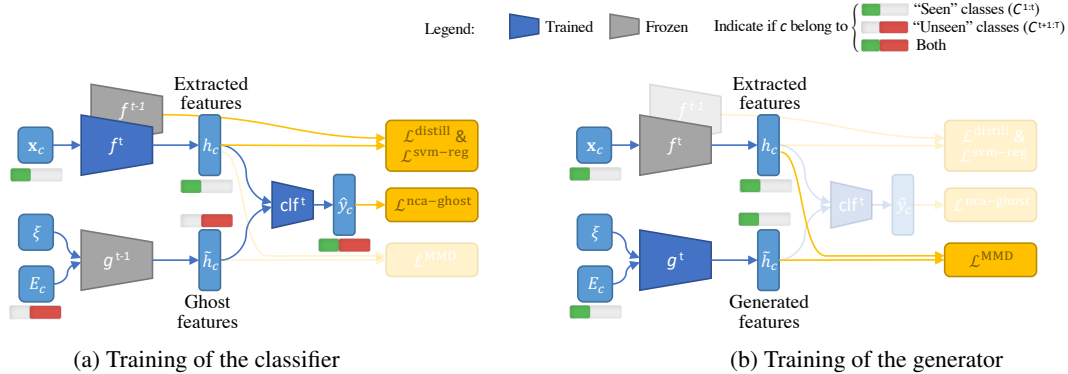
Legend: Trained Frozen Indicate if $c$ belong to "Seen" classes ($C^{1:t}$) "Unseen" classes ($C^{t+1:T}$) Both

(a)

$f^{t-1}$

Extracted features

$\mathbf{x}_c$

$f^t$

$h_c$

$\mathcal{L}^{\text{distill}}$ & $\mathcal{L}^{\text{svm-reg}}$

$\text{clf}^t$

$\hat{y}_c$

$\mathcal{L}^{\text{nca-ghost}}$

$\xi$

$E_c$

$g^{t-1}$

$\tilde{h}_c$

$\mathcal{L}^{\text{MMD}}$

Ghost features

(a) Training of the classifier

(b)

$f^{t-1}$

Extracted features

$\mathbf{x}_c$

$f^t$

$h_c$

$\mathcal{L}^{\text{distill}}$ & $\mathcal{L}^{\text{svm-reg}}$

$\text{clf}^t$

$\hat{y}_c$

$\mathcal{L}^{\text{nca-ghost}}$

$\xi$

$E_c$

$g^t$

$\tilde{h}_c$

$\mathcal{L}^{\text{MMD}}$

Generated features

(b) Training of the generator